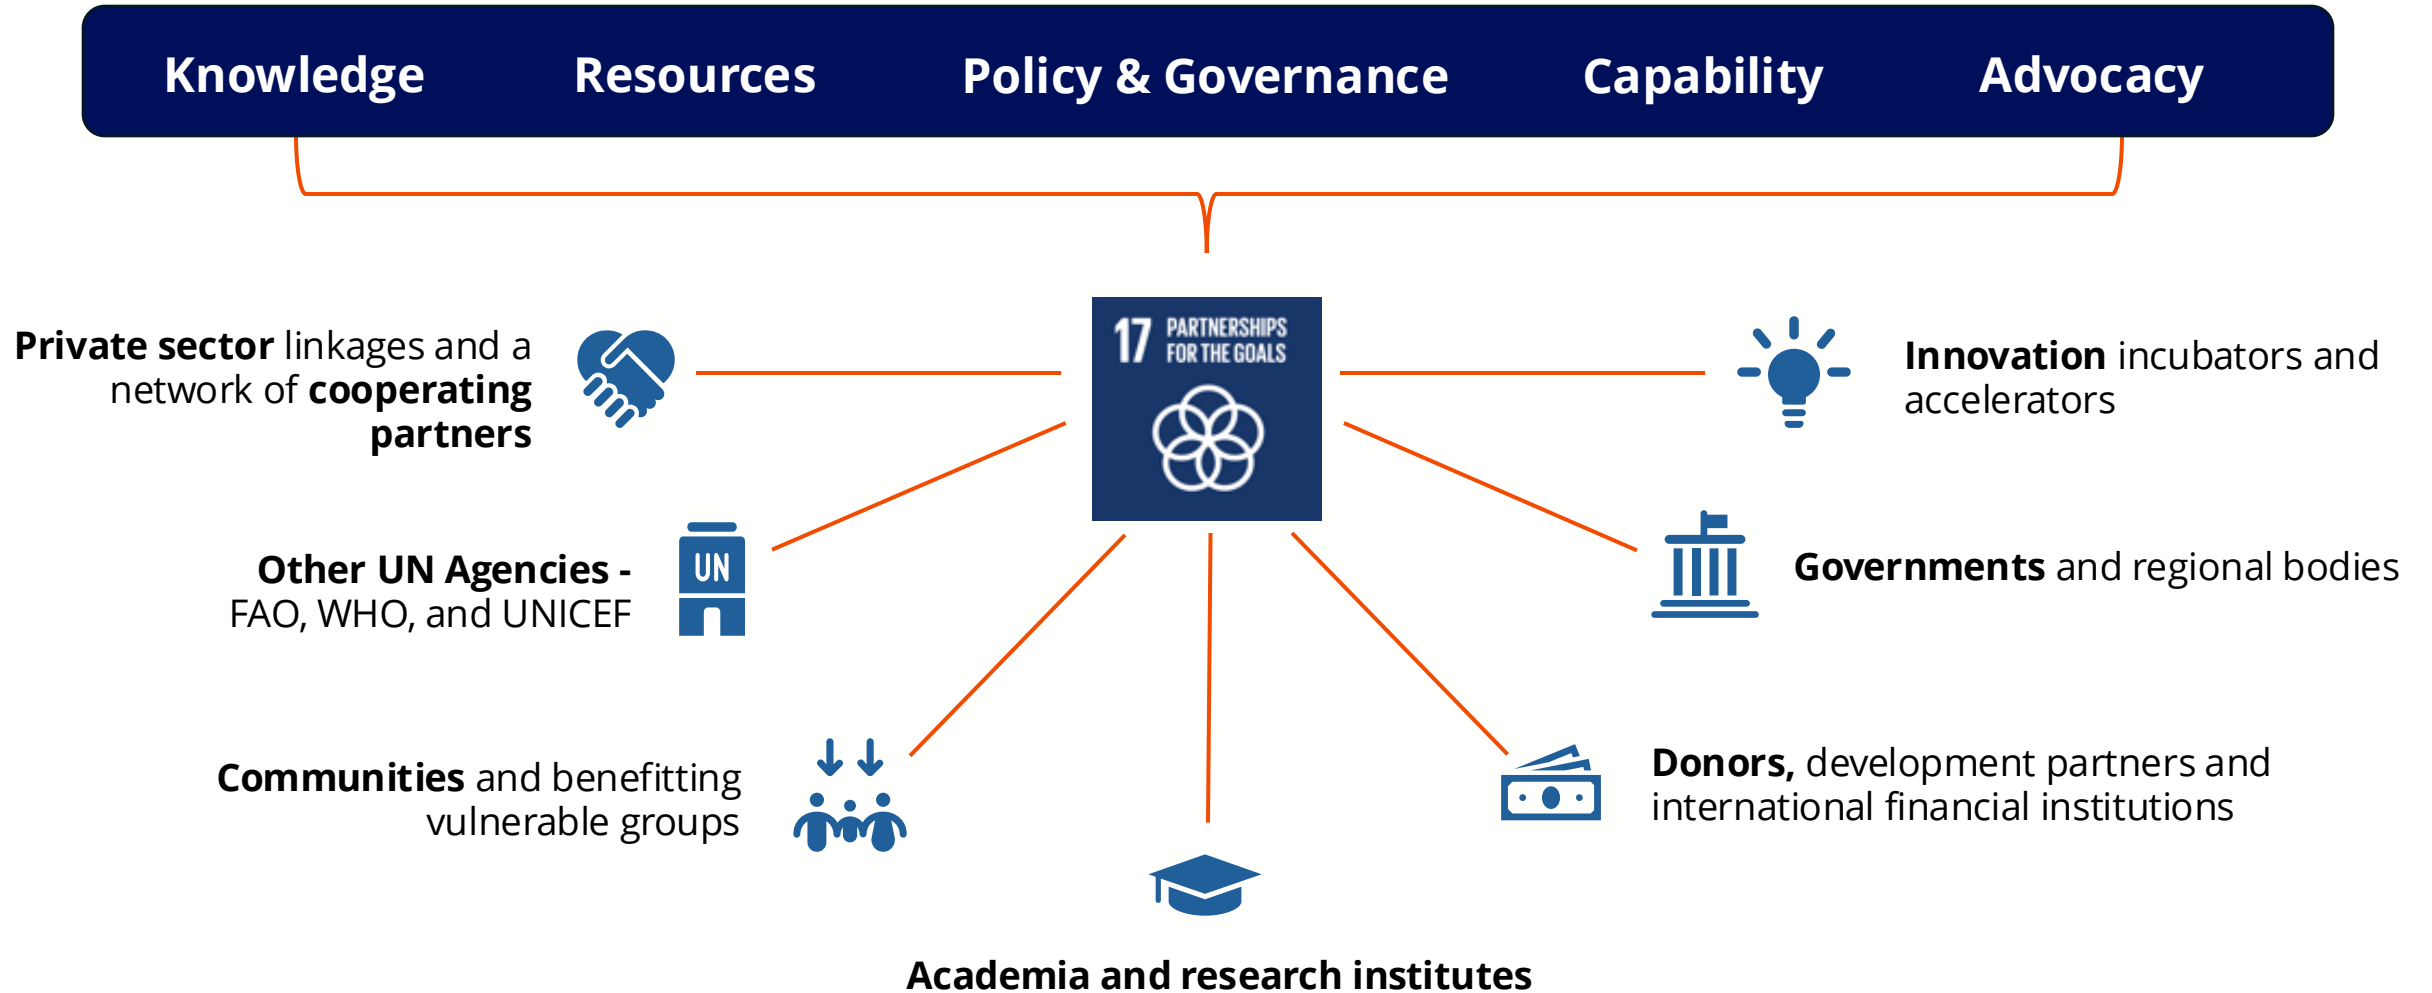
Knowledge Resources Policy & Governance Capability Advocacy

17 PARTNERSHIPS FOR THE GOALS

Private sector linkages and a network of cooperating partners

Innovation incubators and accelerators

UN

Other UN Agencies - FAO, WHO, and UNICEF

Governments and regional bodies

Communities and benefitting vulnerable groups

Donors, development partners and international financial institutions

Academia and research institutes